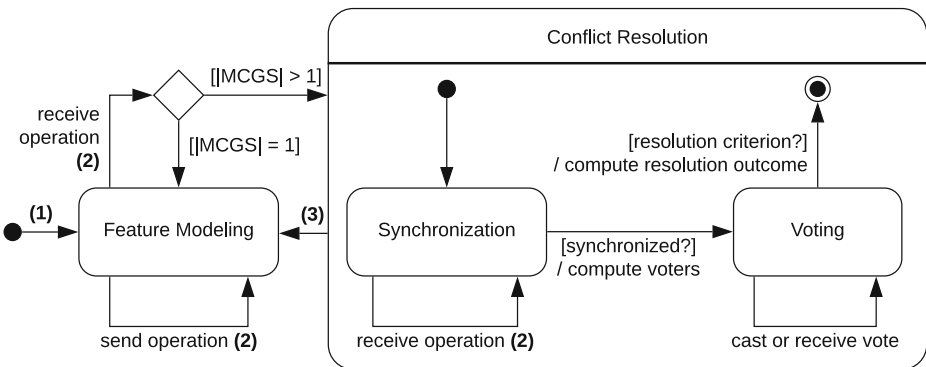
Conflict Resolution

[|MCGS| > 1]

receive operation **(2)**

[|MCGS| = 1]

[resolution criterion?] / compute resolution outcome

**(1)**

Feature Modeling

**(3)**

Synchronization

[synchronized?] / compute voters

Voting

send operation **(2)**

receive operation **(2)**

cast or receive vote